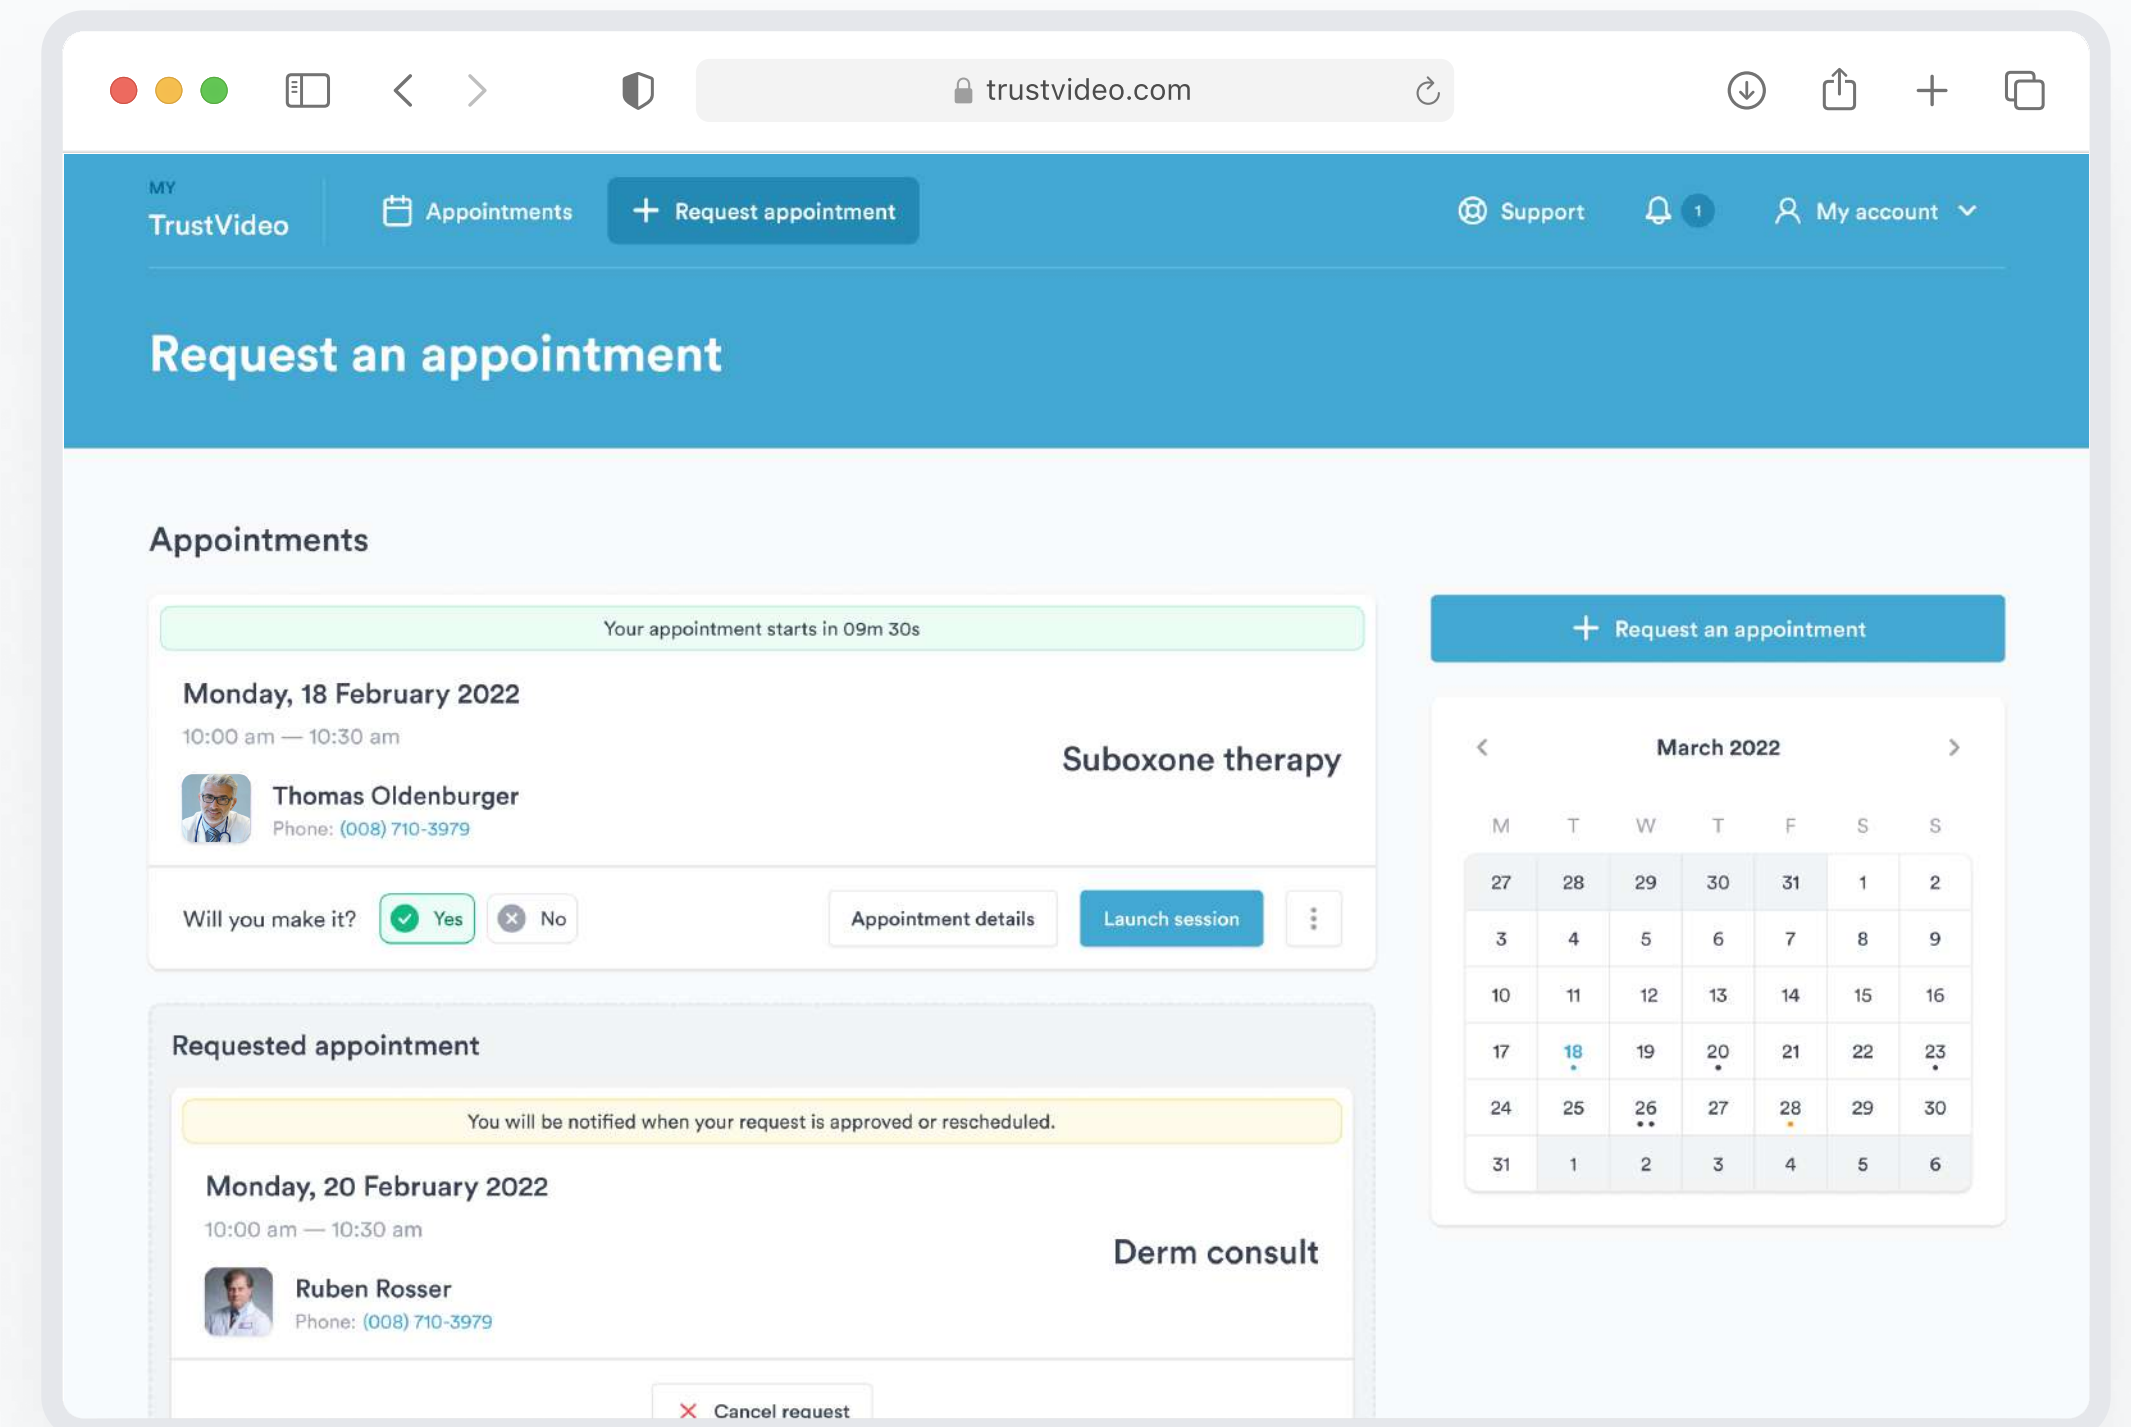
trustvideo.com

MY
TrustVideo

Appointments

Request appointment

Support

1

My account

Request an appointment

Appointments

Your appointment starts in 09m 30s

Monday, 18 February 2022

10:00 am — 10:30 am

Suboxone therapy

Thomas Oldenburger

Phone: (008) 710-3979

Will you make it?

Yes

No

Appointment details

Launch session

Requested appointment

You will be notified when your request is approved or rescheduled.

Monday, 20 February 2022

10:00 am — 10:30 am

Derm consult

Ruben Rosser

Phone: (008) 710-3979

Cancel request

Request an appointment

March 2022

| M | T | W | T | F | S | S |
|---|---|---|---|---|---|---|
| 27 | 28 | 29 | 30 | 31 | 1 | 2 |
| 3 | 4 | 5 | 6 | 7 | 8 | 9 |
| 10 | 11 | 12 | 13 | 14 | 15 | 16 |
| 17 | 18 | 19 | 20 | 21 | 22 | 23 |
| 24 | 25 | 26 | 27 | 28 | 29 | 30 |
| 31 | 1 | 2 | 3 | 4 | 5 | 6 |